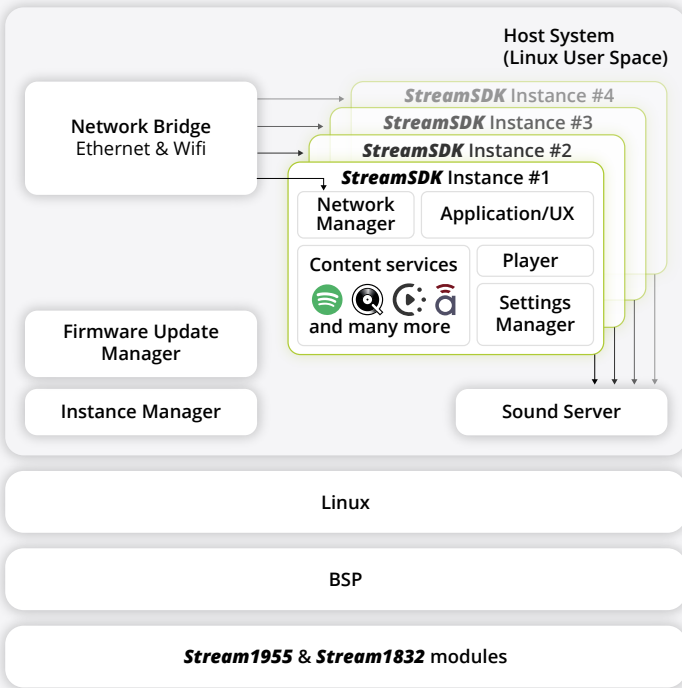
Host System
(Linux User Space)

Network Bridge
Ethernet & Wifi

StreamSDK Instance #4

StreamSDK Instance #3

StreamSDK Instance #2

StreamSDK Instance #1

Network Manager

Application/UX

Content services

and many more

Player

Settings Manager

Firmware Update Manager

Instance Manager

Sound Server

Linux

BSP

Stream1955 & Stream1832 modules